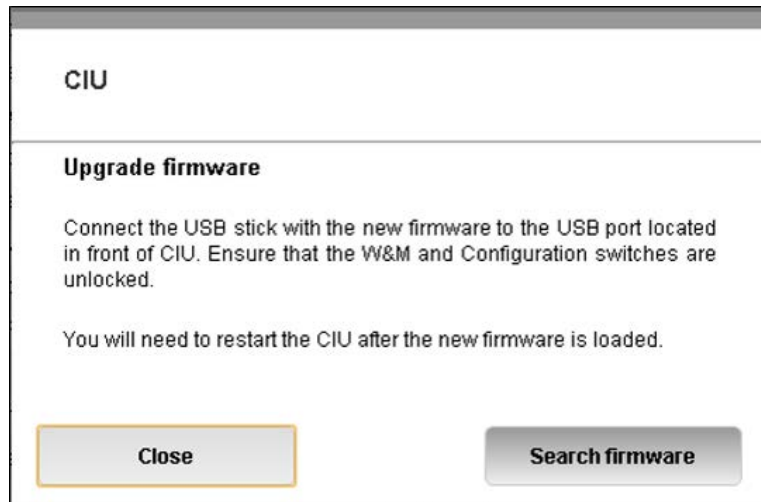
CIU

Upgrade firmware

Connect the USB stick with the new firmware to the USB port located in front of CIU. Ensure that the W&M and Configuration switches are unlocked.

You will need to restart the CIU after the new firmware is loaded.

Close

Search firmware